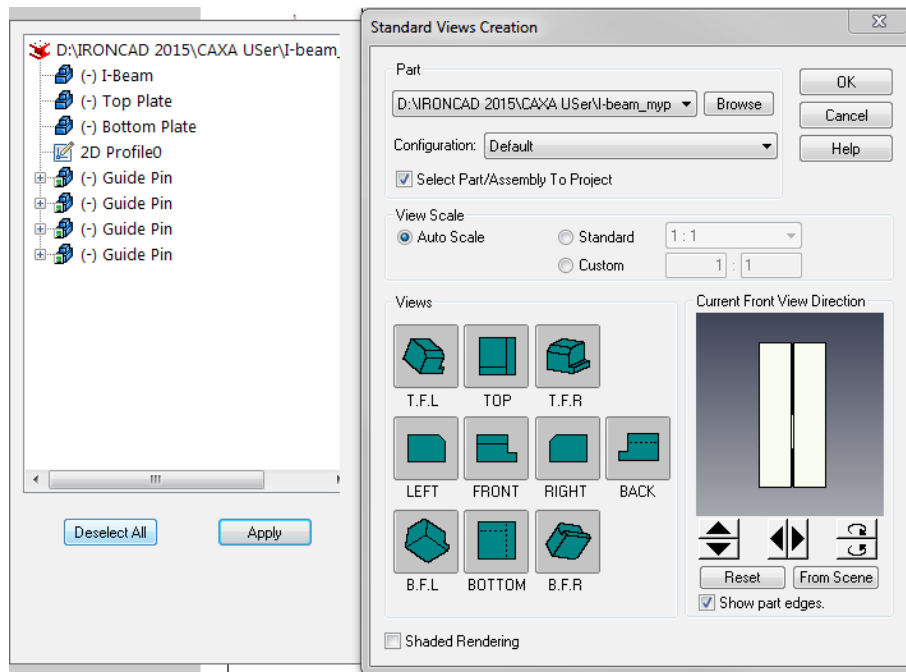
D:\IRONCAD 2015\CAXA USer\I-beam_
(-) I-Beam
(-) Top Plate
(-) Bottom Plate
2D Profile0
(-) Guide Pin
(-) Guide Pin
(-) Guide Pin
(-) Guide Pin

Deselect All
Apply

Standard Views Creation

Part
D:\IRONCAD 2015\CAXA USer\I-beam_myp
Browse
Configuration: Default
Select Part/Assembly To Project

OK
Cancel
Help

View Scale
Auto Scale
Standard 1 : 1
Custom 1 : 1

Views
T.F.L
TOP
T.F.R
LEFT
FRONT
RIGHT
BACK
B.F.L
BOTTOM
B.F.R

Current Front View Direction
Reset
From Scene
Show part edges.

Shaded Rendering